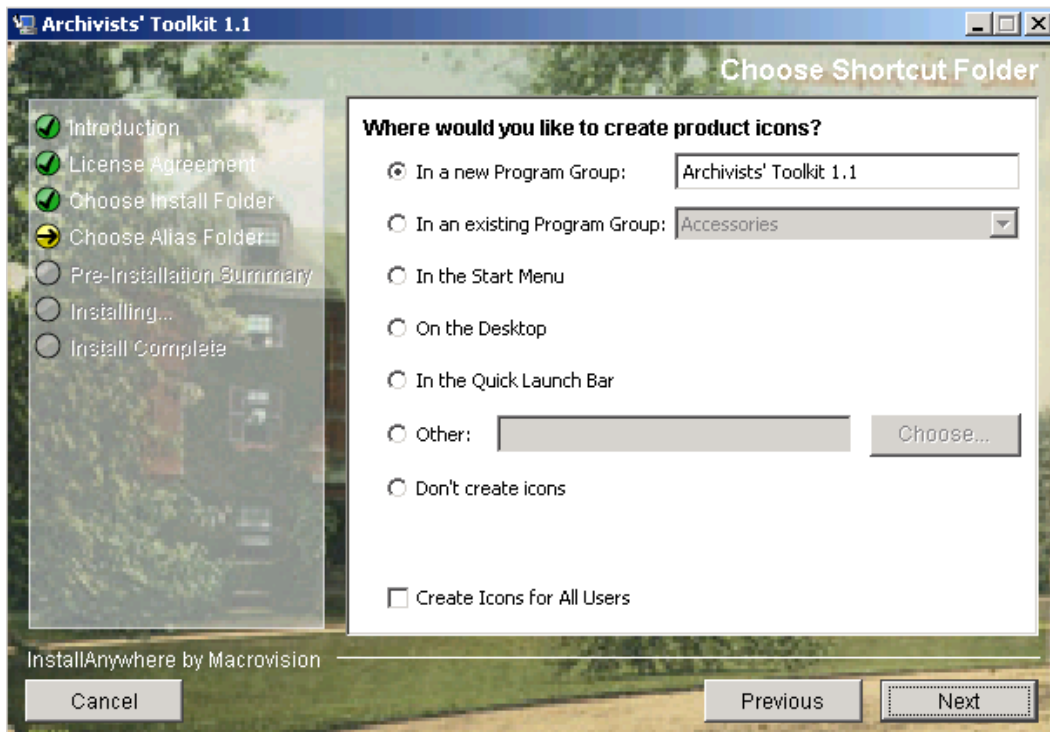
Archivists' Toolkit 1.1

Choose Shortcut Folder

Introduction
License Agreement
Choose Install Folder
Choose Alias Folder
Pre-Installation Summary
Installing...
Install Complete

Where would you like to create product icons?

In a new Program Group: Archivists' Toolkit 1.1

In an existing Program Group: Accessories

In the Start Menu

On the Desktop

In the Quick Launch Bar

Other: Choose...

Don't create icons

Create Icons for All Users

InstallAnywhere by Macrovision

Cancel

Previous

Next